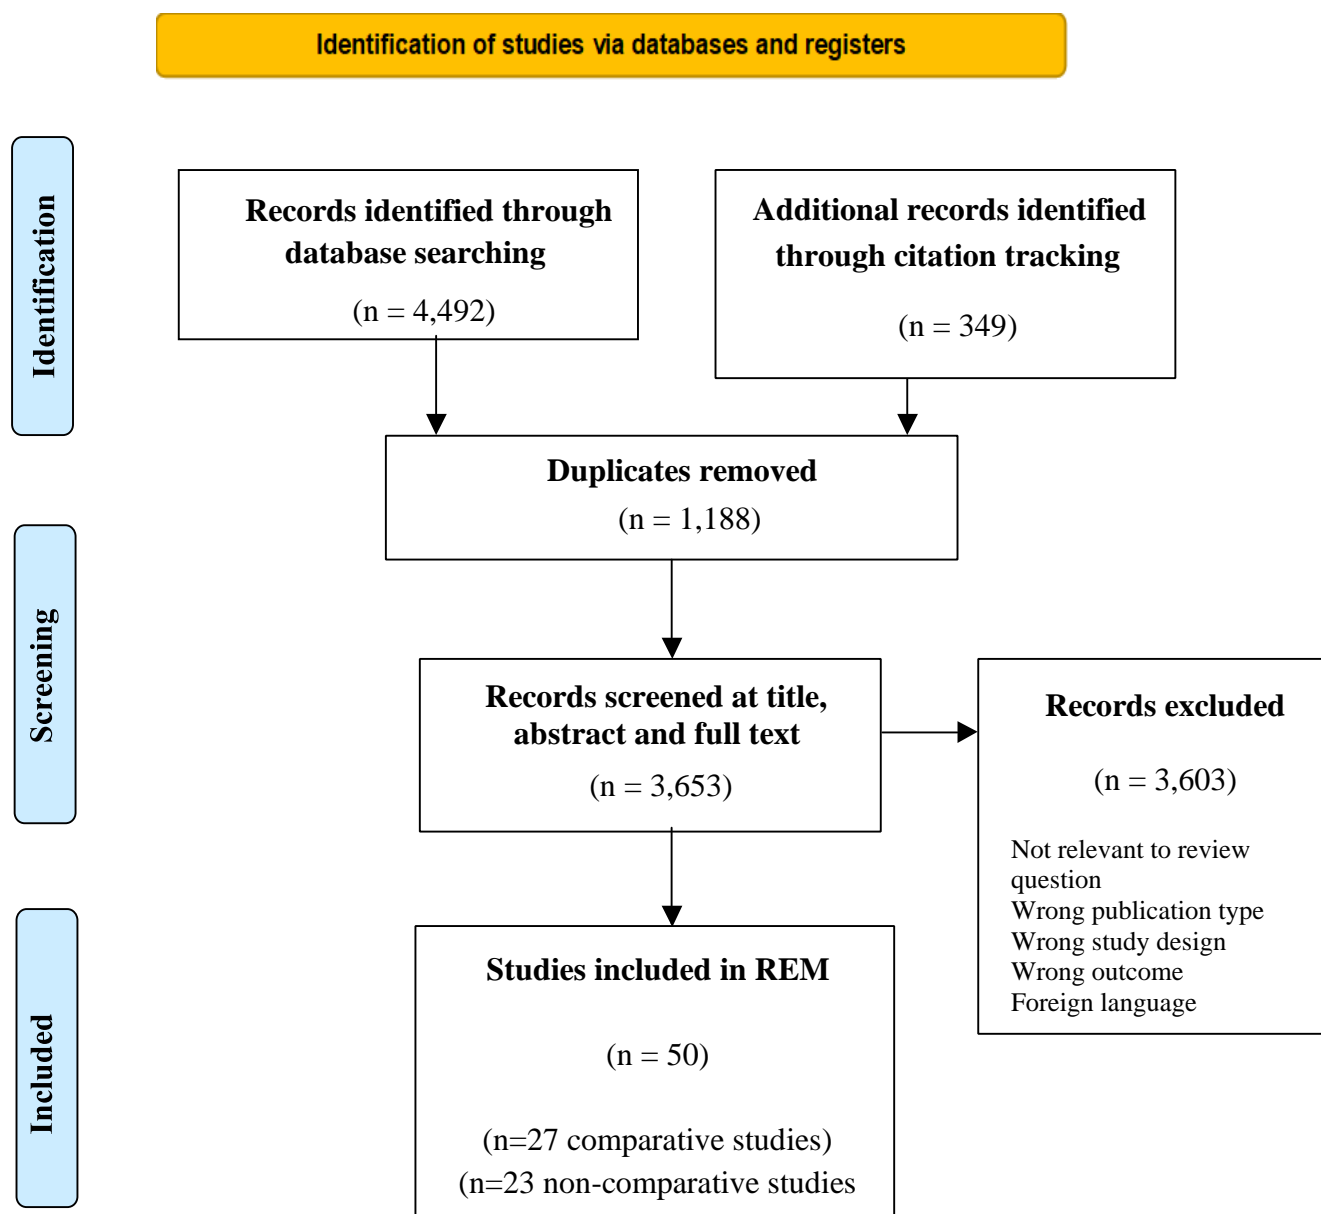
Identification of studies via databases and registers

Identification

Records identified through database searching

(n = 4,492)

Additional records identified through citation tracking

(n = 349)

Duplicates removed

(n = 1,188)

Screening

Records screened at title, abstract and full text

(n = 3,653)

Records excluded

(n = 3,603)

Not relevant to review question
Wrong publication type
Wrong study design
Wrong outcome
Foreign language

Included

Studies included in REM

(n = 50)

(n=27 comparative studies)
(n=23 non-comparative studies